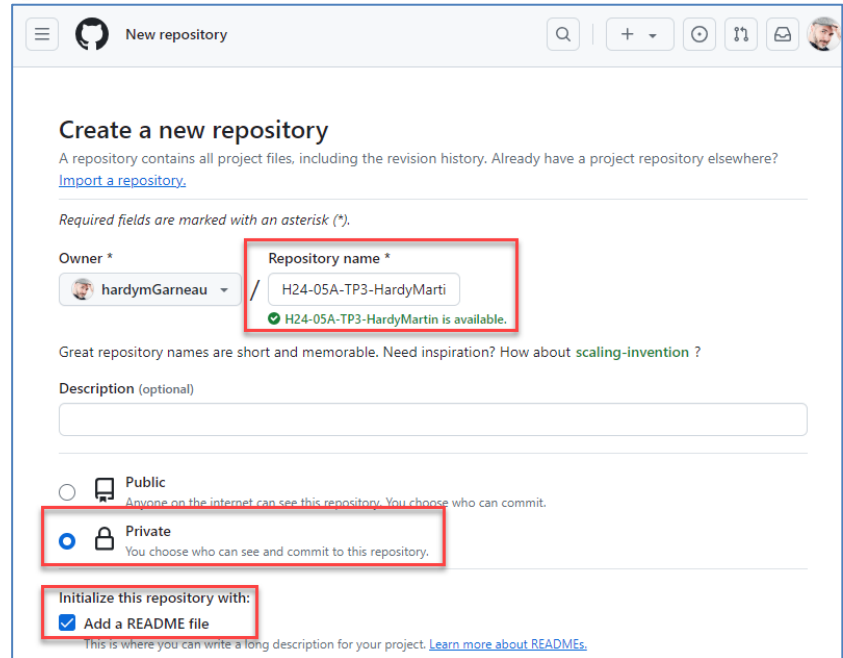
New repository

Create a new repository
A repository contains all project files, including the revision history. Already have a project repository elsewhere? Import a repository.

Required fields are marked with an asterisk (*).

Owner *
hardymGarneau
/
Repository name *
H24-05A-TP3-HardyMarti
H24-05A-TP3-HardyMartin is available.

Great repository names are short and memorable. Need inspiration? How about scaling-invention ?

Description (optional)

Public
Anyone on the internet can see this repository. You choose who can commit.

Private
You choose who can see and commit to this repository.

Initialize this repository with:
Add a README file
This is where you can write a long description for your project. Learn more about READMEs.